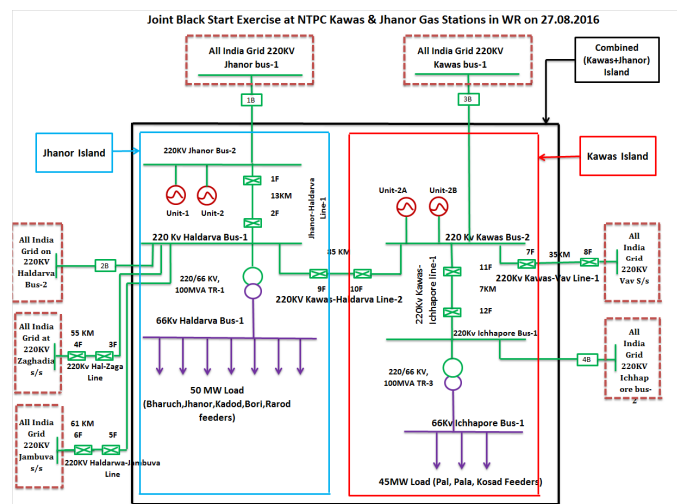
Joint Black Start Exercise at NTPC Kawas & Jhanor Gas Stations in WR on 27.08.2016

All India Grid 220KV Jhanor bus-1

All India Grid 220KV Kawas bus-1

Combined (Kawas+Jhanor) Island

1B

3B

Jhanor Island

Kawas Island

220KV Jhanor Bus-2

Unit-1

Unit-2

1F

13KM

2F

Jhanor-Haldarva Line-1

Unit-2A

Unit-2B

220 Kv Haldarva Bus-1

45 KM

220 Kv Kawas Bus-2

7F

35KM

8F

All India Grid 220KV Vav S/s

All India Grid on 220KV Haldarva Bus-2

2B

9F

10F

11F

220Kv Kawas-Vav Line-1

220/66 KV, 100MVA TR-1

220KV Kawas-Haldarva Line-2

220KV Kawas-Ichhapore line-1

7KM

12F

All India Grid at 220KV Zaghadia s/s

55 KM

4F

3F

220Kv Hal-Zaga Line

66Kv Haldarva Bus-1

220kV Ichhapore Bus-1

4B

All India Grid 220KV Ichhapore bus-2

220/66 KV, 100MVA TR-3

50 MW Load (Bharuch,Jhanor,Kadod,Bori,Rarod feeders)

All India Grid 220KV Jambuva s/s

61 KM

6F

5F

220KV Haldarva-Jambuva Line

66Kv Ichhapore Bus-1

45MW Load (Pal, Pala, Kosad Feeders)